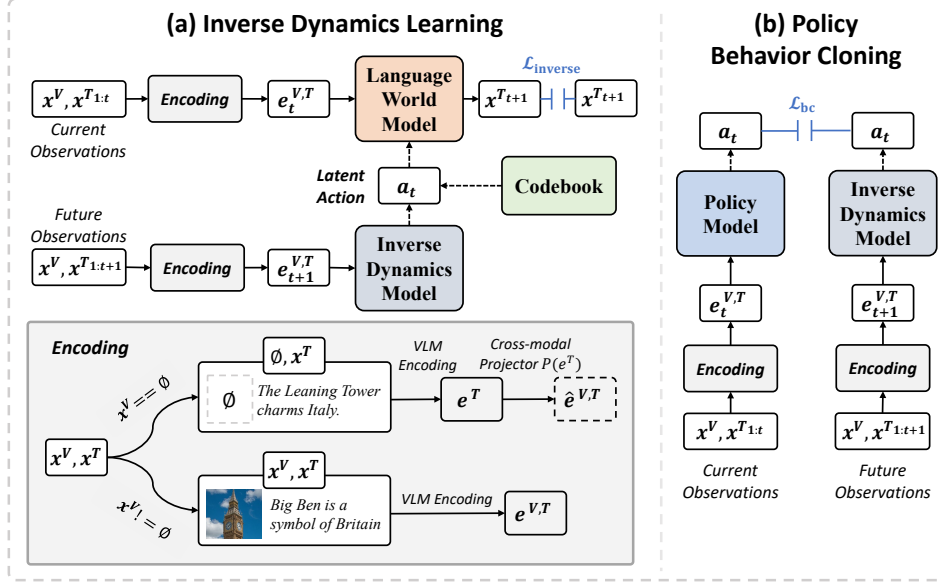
(a) Inverse Dynamics Learning

$x^V, x^{T_{1:t}}$
Current Observations
Encoding
$e_t^{V,T}$
Language World Model
$x^{T_{t+1}}$
$\mathcal{L}_{\text{inverse}}$
$x^{T_{t+1}}$

Latent Action
$a_t$
Codebook

Future Observations
$x^V, x^{T_{1:t+1}}$
Encoding
$e_{t+1}^{V,T}$
Inverse Dynamics Model

Encoding
$\emptyset, x^T$
$\emptyset$
The Leaning Tower charms Italy.
VLM Encoding
$e^T$
Cross-modal Projector $P(e^T)$
$\hat{e}^{V,T}$
$x^V == \emptyset$
$x^V, x^T$
$x^V != \emptyset$
$x^V, x^T$
Big Ben is a symbol of Britain
VLM Encoding
$e^{V,T}$

(b) Policy Behavior Cloning

$\mathcal{L}_{\text{bc}}$
$a_t$
$a_t$
Policy Model
Inverse Dynamics Model
$e_t^{V,T}$
$e_{t+1}^{V,T}$
Encoding
Encoding
$x^V, x^{T_{1:t}}$
$x^V, x^{T_{1:t+1}}$
Current Observations
Future Observations